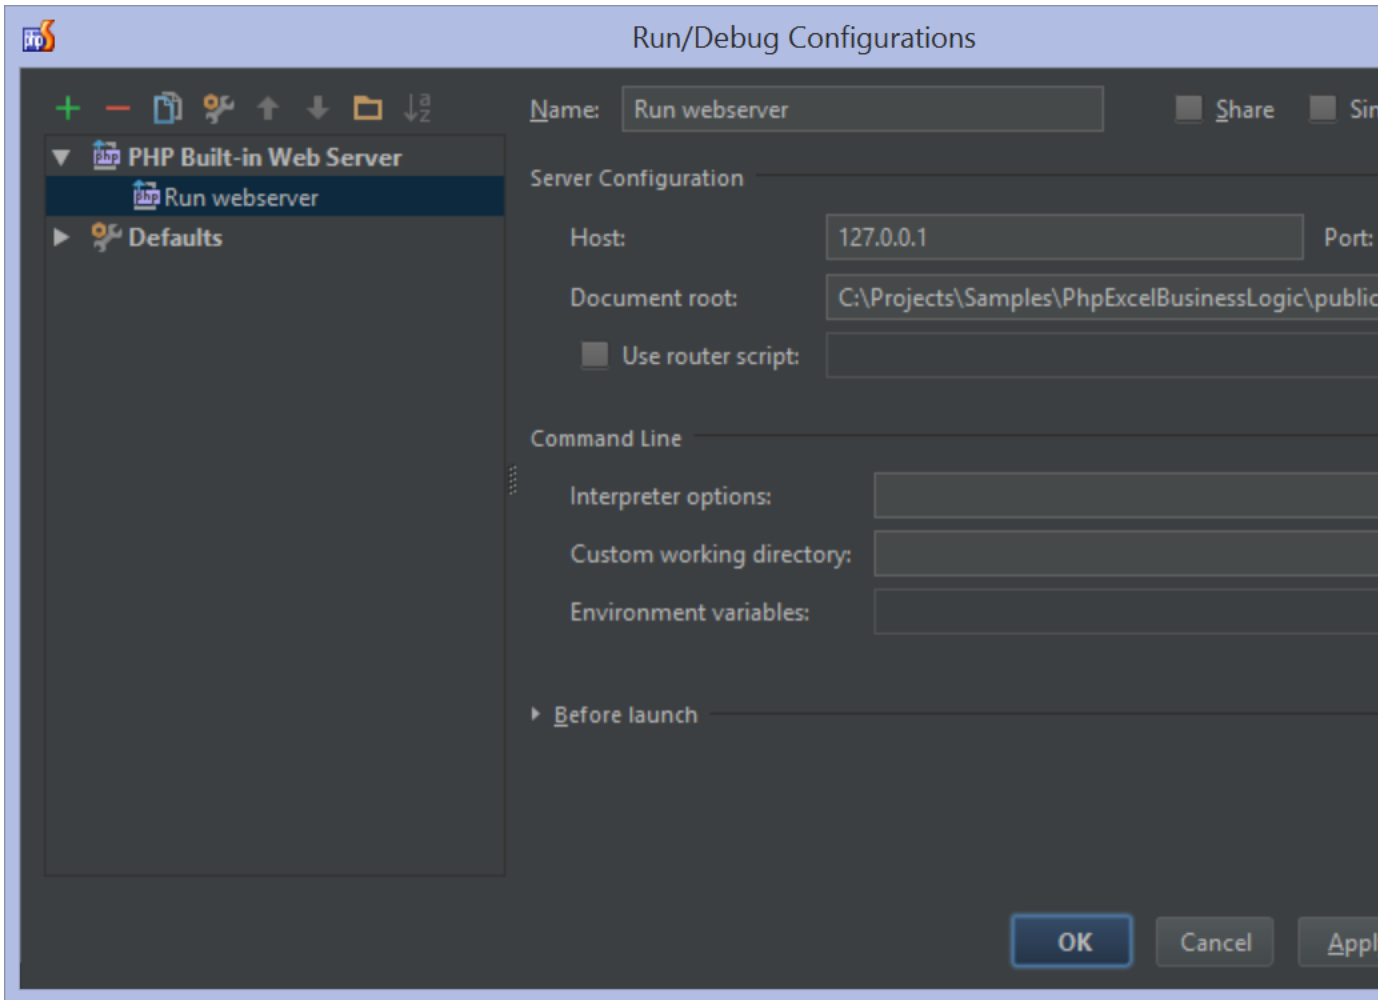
Run/Debug Configurations

PHP Built-in Web Server
Run webserver
Defaults

Name: Run webserver
Share
Sin

Server Configuration
Host: 127.0.0.1
Port:
Document root: C:\Projects\Samples\PhpExcelBusinessLogic\public
Use router script:

Command Line
Interpreter options:
Custom working directory:
Environment variables:

Before launch

OK
Cancel
Appl